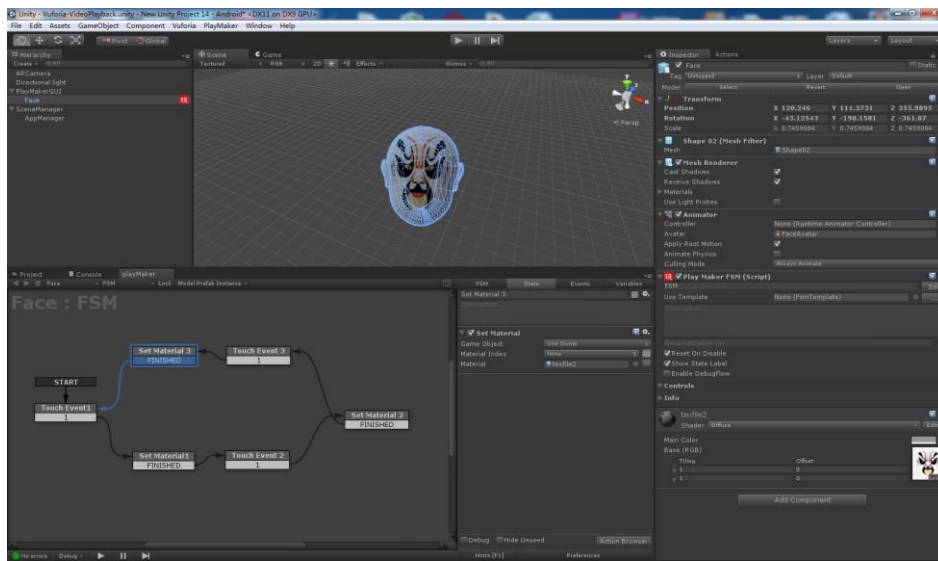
Unity - Vuforia-VideoPlayback.unity - New Unity Project 14 - Android* <DX11 on DX9 GPU>
File Edit Assets GameObject Component Vuforia PlayMaker Window Help
Pivot Global
Layers Layout
Hierarchy
Create
ARCamera
Directional light
PlayMakerGUI
Face
SceneManager
AppManager
Scene Game
Textured RGB 2D Effects Gizmos
Persp
Inspector Actions
Face
Static
Tag Untagged Layer Default
Model Select Revert Open
Transform
Position X 120.246 Y 111.3731 Z 355.9895
Rotation X -43.12543 Y -198.1581 Z -361.07
Scale X 0.7459084 Y 0.7459084 Z 0.7459084
Shape 02 (Mesh Filter)
Mesh Shape02
Mesh Renderer
Cast Shadows
Receive Shadows
Materials
Use Light Probes
Animator
Controller None (Runtime Animator Controller)
Avatar FaceAvatar
Apply Root Motion
Animate Physics
Culling Mode Always Animate
Play Maker FSM (Script)
FSM
Use Template None (FsmTemplate)
Description
Reset On Disable
Show State Label
Enable DebugFlow
Controls
Info
texfile2
Shader Diffuse
Main Color
Base (RGB)
Tiling Offset
x 1 0
y 1 0
Add Component
Project Console playMaker
Face FSM Lock Model Prefab Instance
Face : FSM
START
Touch Event1
1
Set Material 3
FINISHED
Touch Event 3
1
Set Material 2
FINISHED
Set Material1
FINISHED
Touch Event 2
1
FSM State Events Variables
Set Material 3
Description...
Set Material
Game Object Use Owner
Material Index None
Material texfile2
Debug Hide Unused Action Browser
Hints [F1] Preferences
No errors Debug